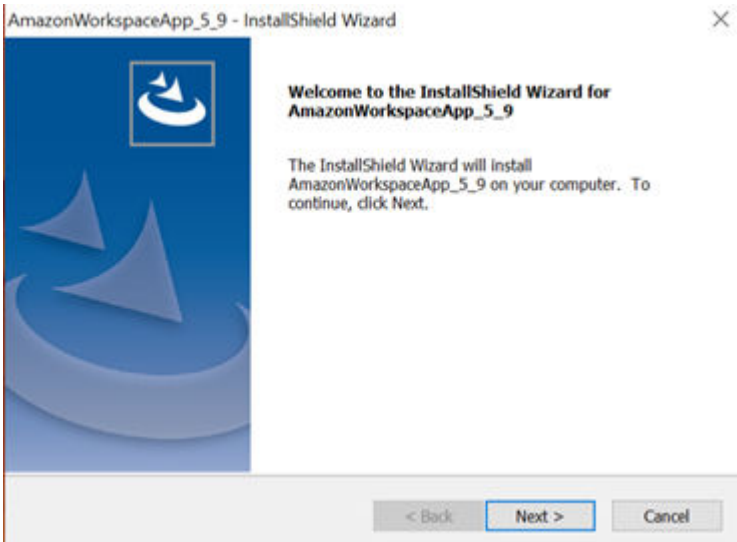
AmazonWorkspaceApp_5_9 - InstallShield Wizard

×

Welcome to the InstallShield Wizard for AmazonWorkspaceApp_5_9

The InstallShield Wizard will install AmazonWorkspaceApp_5_9 on your computer. To continue, click Next.

< Back

Next >

Cancel